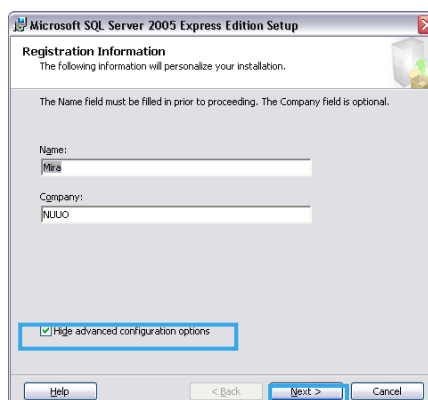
Microsoft SQL Server 2005 Express Edition Setup

Registration Information
The following information will personalize your installation.

The Name field must be filled in prior to proceeding. The Company field is optional.

Name:
Mira

Company:
NUUO

Hide advanced configuration options

Help
< Back
Next >
Cancel